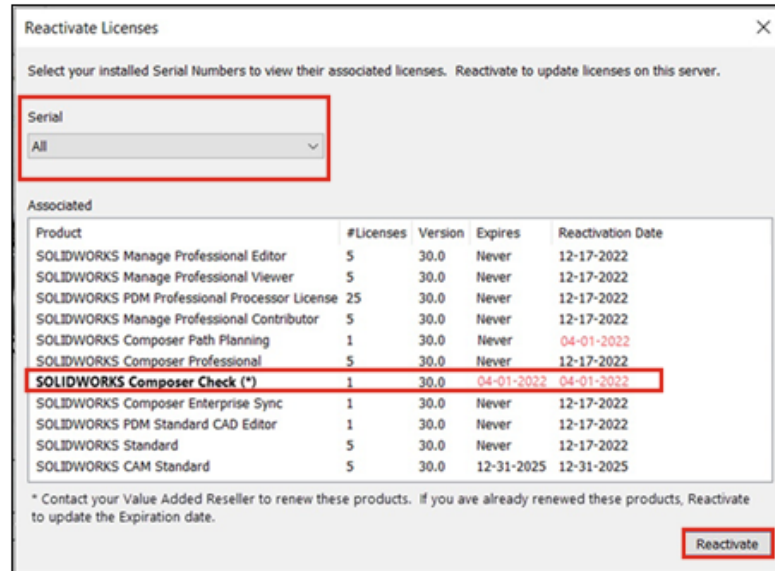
Reactivate Licenses

Select your installed Serial Numbers to view their associated licenses. Reactivate to update licenses on this server.

Serial

All

Associated

| Product | #Licenses | Version | Expires | Reactivation Date |
|---|---|---|---|---|
| SOLIDWORKS Manage Professional Editor | 5 | 30.0 | Never | 12-17-2022 |
| SOLIDWORKS Manage Professional Viewer | 5 | 30.0 | Never | 12-17-2022 |
| SOLIDWORKS PDM Professional Processor License | 25 | 30.0 | Never | 12-17-2022 |
| SOLIDWORKS Manage Professional Contributor | 5 | 30.0 | Never | 12-17-2022 |
| SOLIDWORKS Composer Path Planning | 1 | 30.0 | Never | 04-01-2022 |
| SOLIDWORKS Composer Professional | 5 | 30.0 | Never | 12-17-2022 |
| SOLIDWORKS Composer Check (*) | 1 | 30.0 | 04-01-2022 | 04-01-2022 |
| SOLIDWORKS Composer Enterprise Sync | 1 | 30.0 | Never | 12-17-2022 |
| SOLIDWORKS PDM Standard CAD Editor | 1 | 30.0 | Never | 12-17-2022 |
| SOLIDWORKS Standard | 5 | 30.0 | Never | 12-17-2022 |
| SOLIDWORKS CAM Standard | 5 | 30.0 | 12-31-2025 | 12-31-2025 |

* Contact your Value Added Reseller to renew these products. If you ave already renewed these products, Reactivate to update the Expiration date.

Reactivate